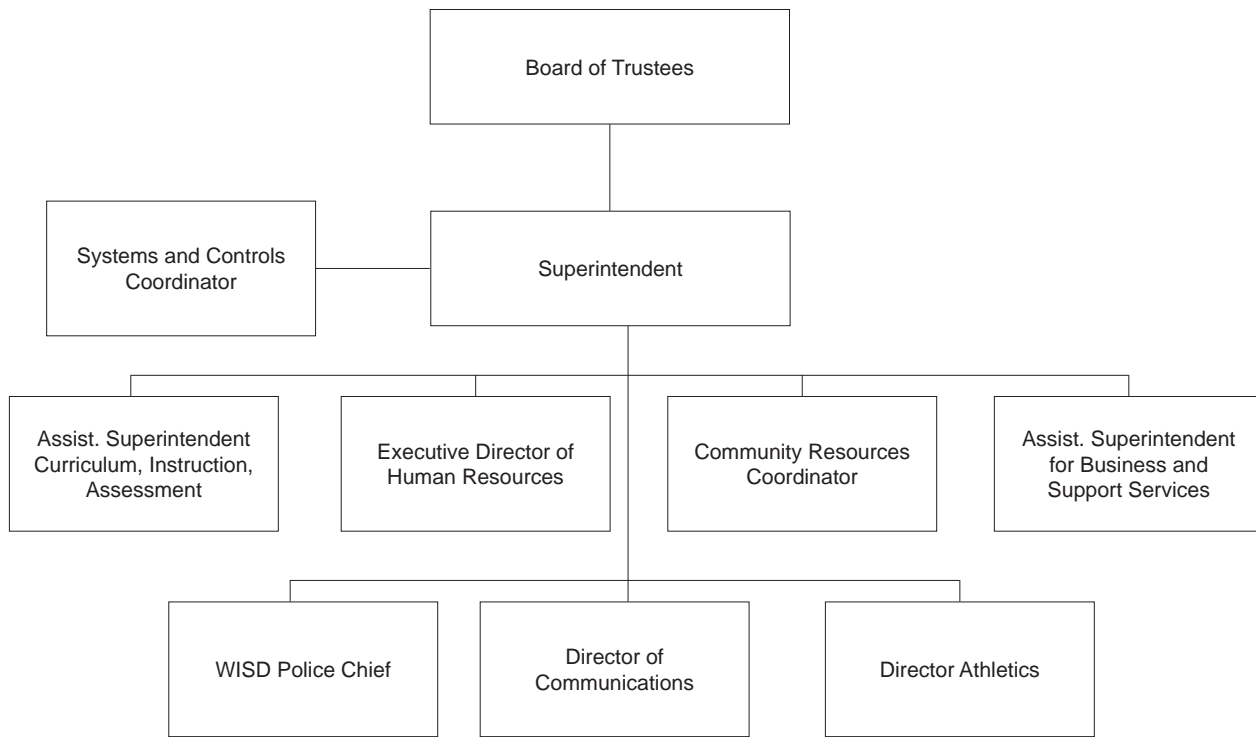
Board of Trustees

Systems and Controls Coordinator

Superintendent

Assist. Superintendent Curriculum, Instruction, Assessment

Executive Director of Human Resources

Community Resources Coordinator

Assist. Superintendent for Business and Support Services

WISD Police Chief

Director of Communications

Director Athletics